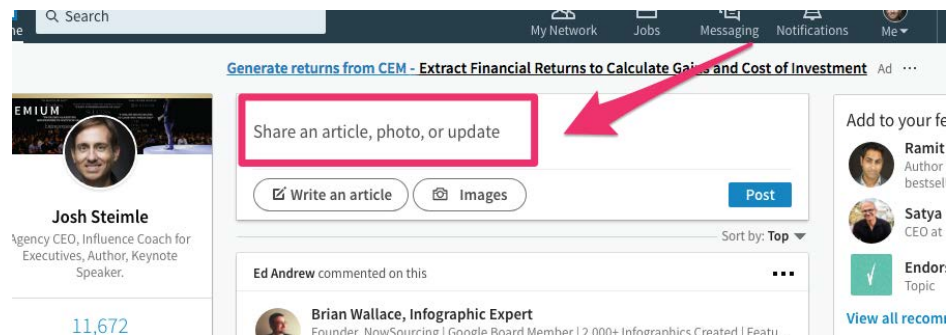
ne

Search

My Network Jobs Messaging Notifications Me

Generate returns from CEM - Extract Financial Returns to Calculate Gains and Cost of Investment Ad ···

EMIUM

Josh Steimle

Agency CEO, Influence Coach for Executives, Author, Keynote Speaker.

11,672

Share an article, photo, or update

Write an article

Images

Post

Sort by: Top

Ed Andrew commented on this

···

Brian Wallace, Infographic Expert

Founder, NowSourcing | Google Board Member | 2,000+ Infographics Created | Featu

Add to your fe

Ramit

Author

bestsel

Satya

CEO at

Endors

Topic

View all recom